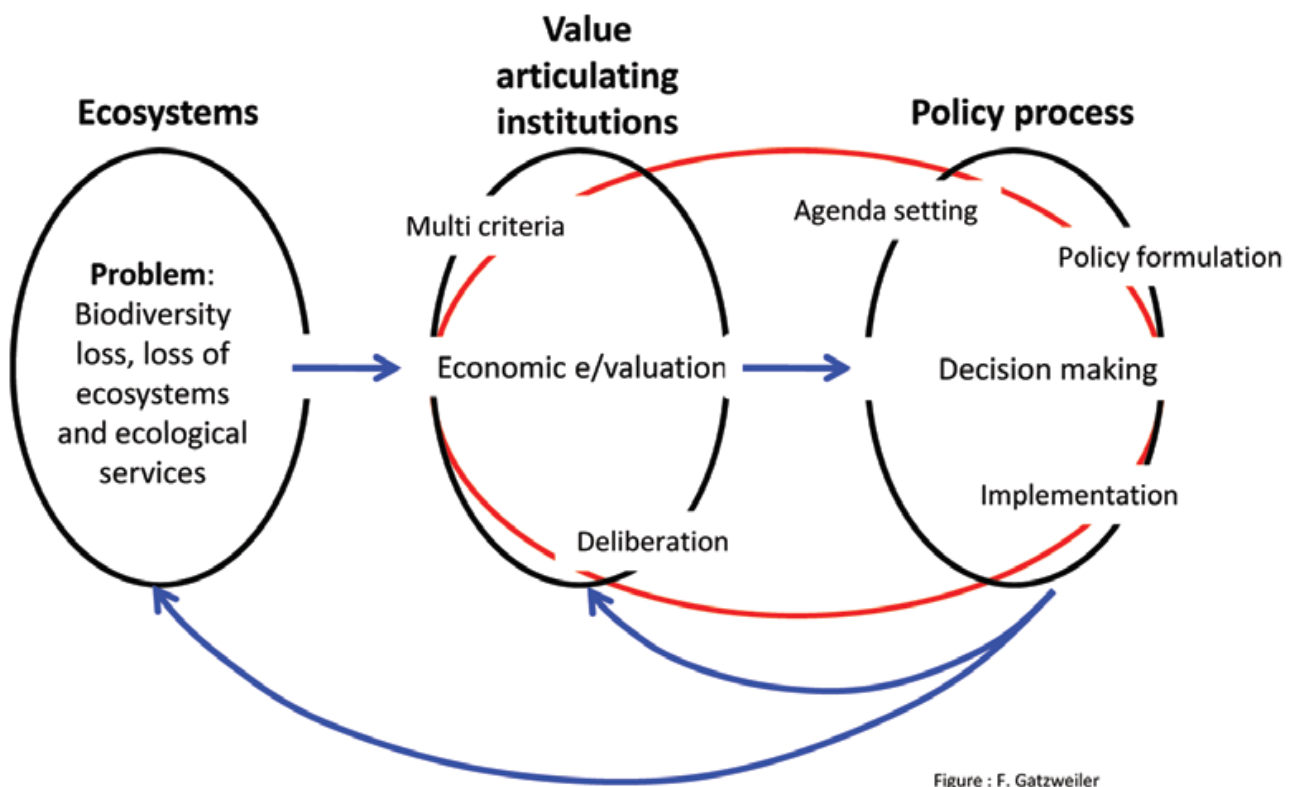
Ecosystems

Value articulating institutions

Policy process

Problem: Biodiversity loss, loss of ecosystems and ecological services

Multi criteria

Economic e/valuation

Deliberation

Agenda setting

Policy formulation

Decision making

Implementation

Figure : F. Gatzweiler